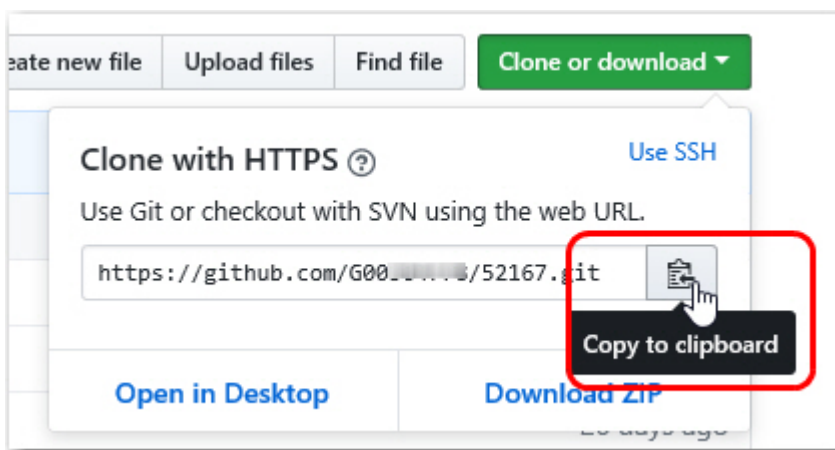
eate new file
Upload files
Find file
Clone or download ▾

Clone with HTTPS ?
Use SSH

Use Git or checkout with SVN using the web URL.

https://github.com/G00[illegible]/52167.git

Copy to clipboard

Open in Desktop
Download ZIP

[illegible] days ago